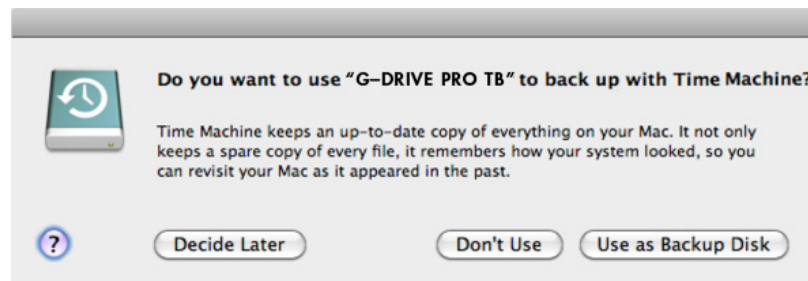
Do you want to use "G-DRIVE PRO TB" to back up with Time Machine?

Time Machine keeps an up-to-date copy of everything on your Mac. It not only keeps a spare copy of every file, it remembers how your system looked, so you can revisit your Mac as it appeared in the past.

?

Decide Later

Don't Use

Use as Backup Disk